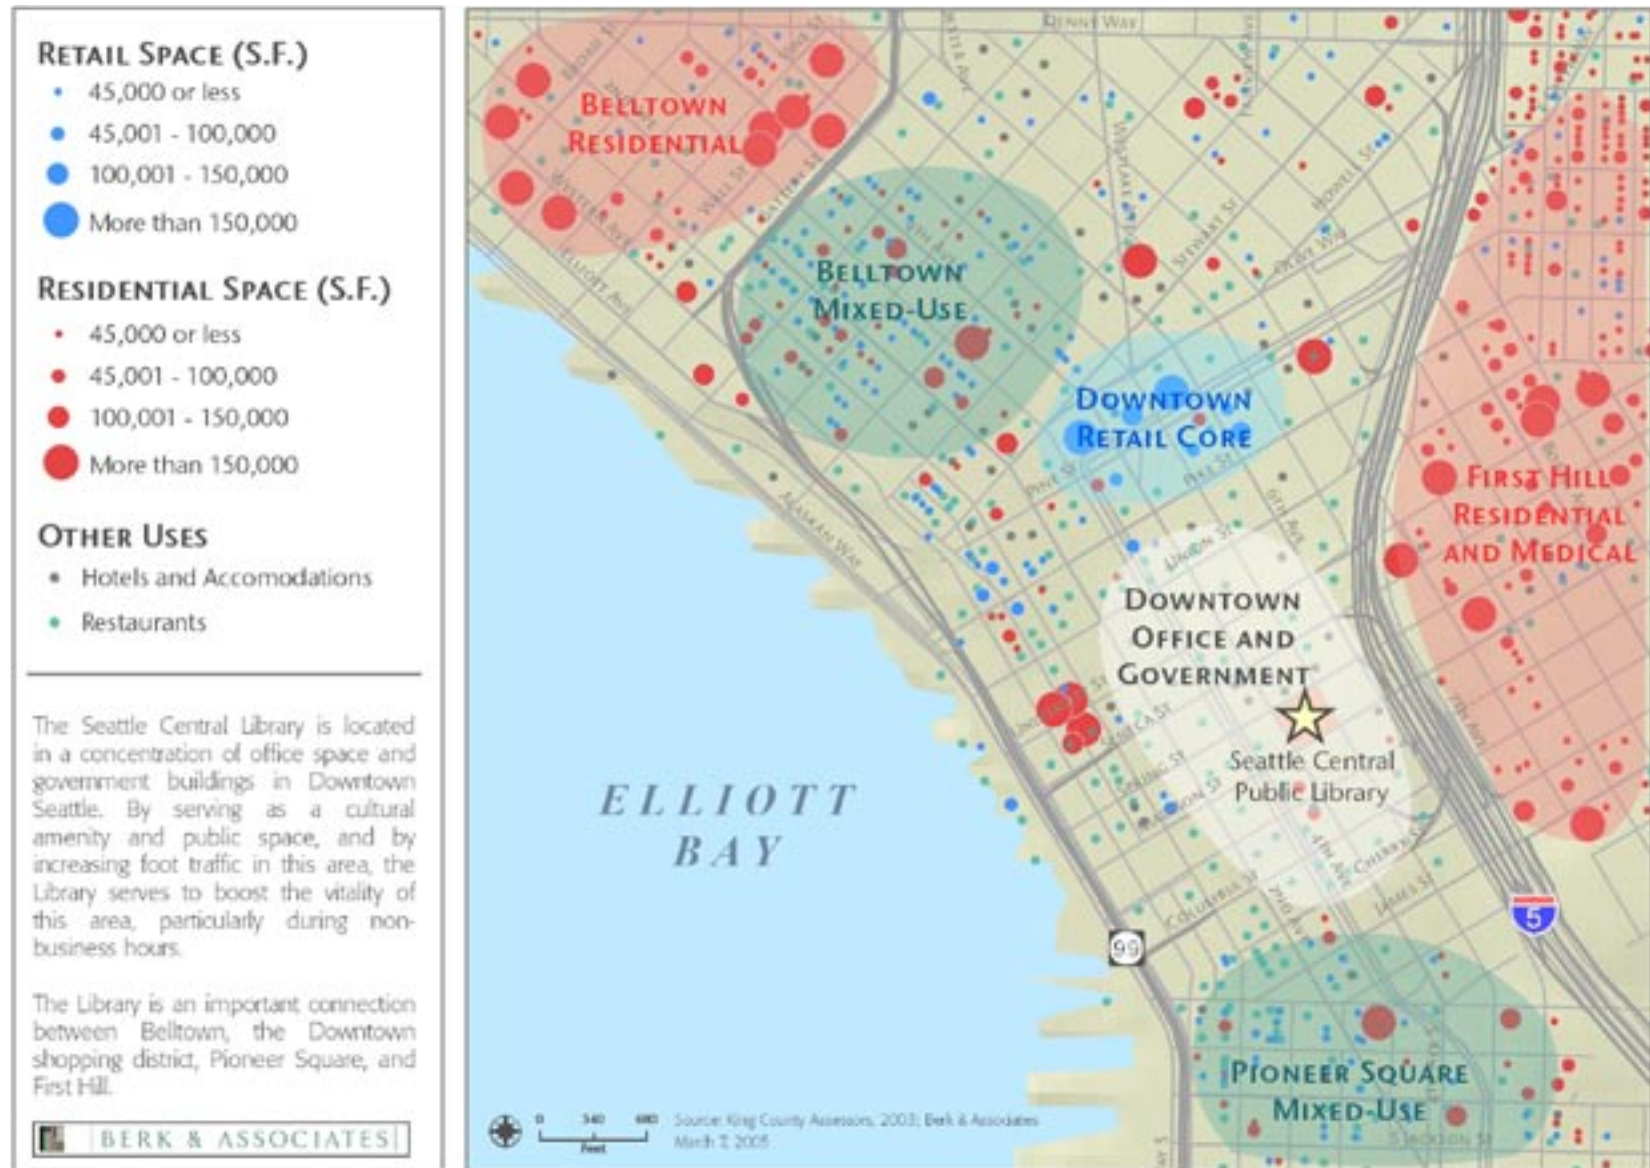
Retail Space (S.F.)
45,000 or less
45,001 - 100,000
100,001 - 150,000
More than 150,000

Residential Space (S.F.)
45,000 or less
45,001 - 100,000
100,001 - 150,000
More than 150,000

Other Uses
Hotels and Accomodations
Restaurants

The Seattle Central Library is located in a concentration of office space and government buildings in Downtown Seattle. By serving as a cultural amenity and public space, and by increasing foot traffic in this area, the Library serves to boost the vitality of this area, particularly during non-business hours.

The Library is an important connection between Belltown, the Downtown shopping district, Pioneer Square, and First Hill.

BERK & ASSOCIATES

Belltown Residential
Belltown Mixed-Use
Downtown Retail Core
First Hill Residential and Medical
Downtown Office and Government
Seattle Central Public Library
Elliott Bay
Pioneer Square Mixed-Use
Denny Way
99
5
0 340 680 Feet
Source: King County Assessors 2005; Berk & Associates March 7, 2005